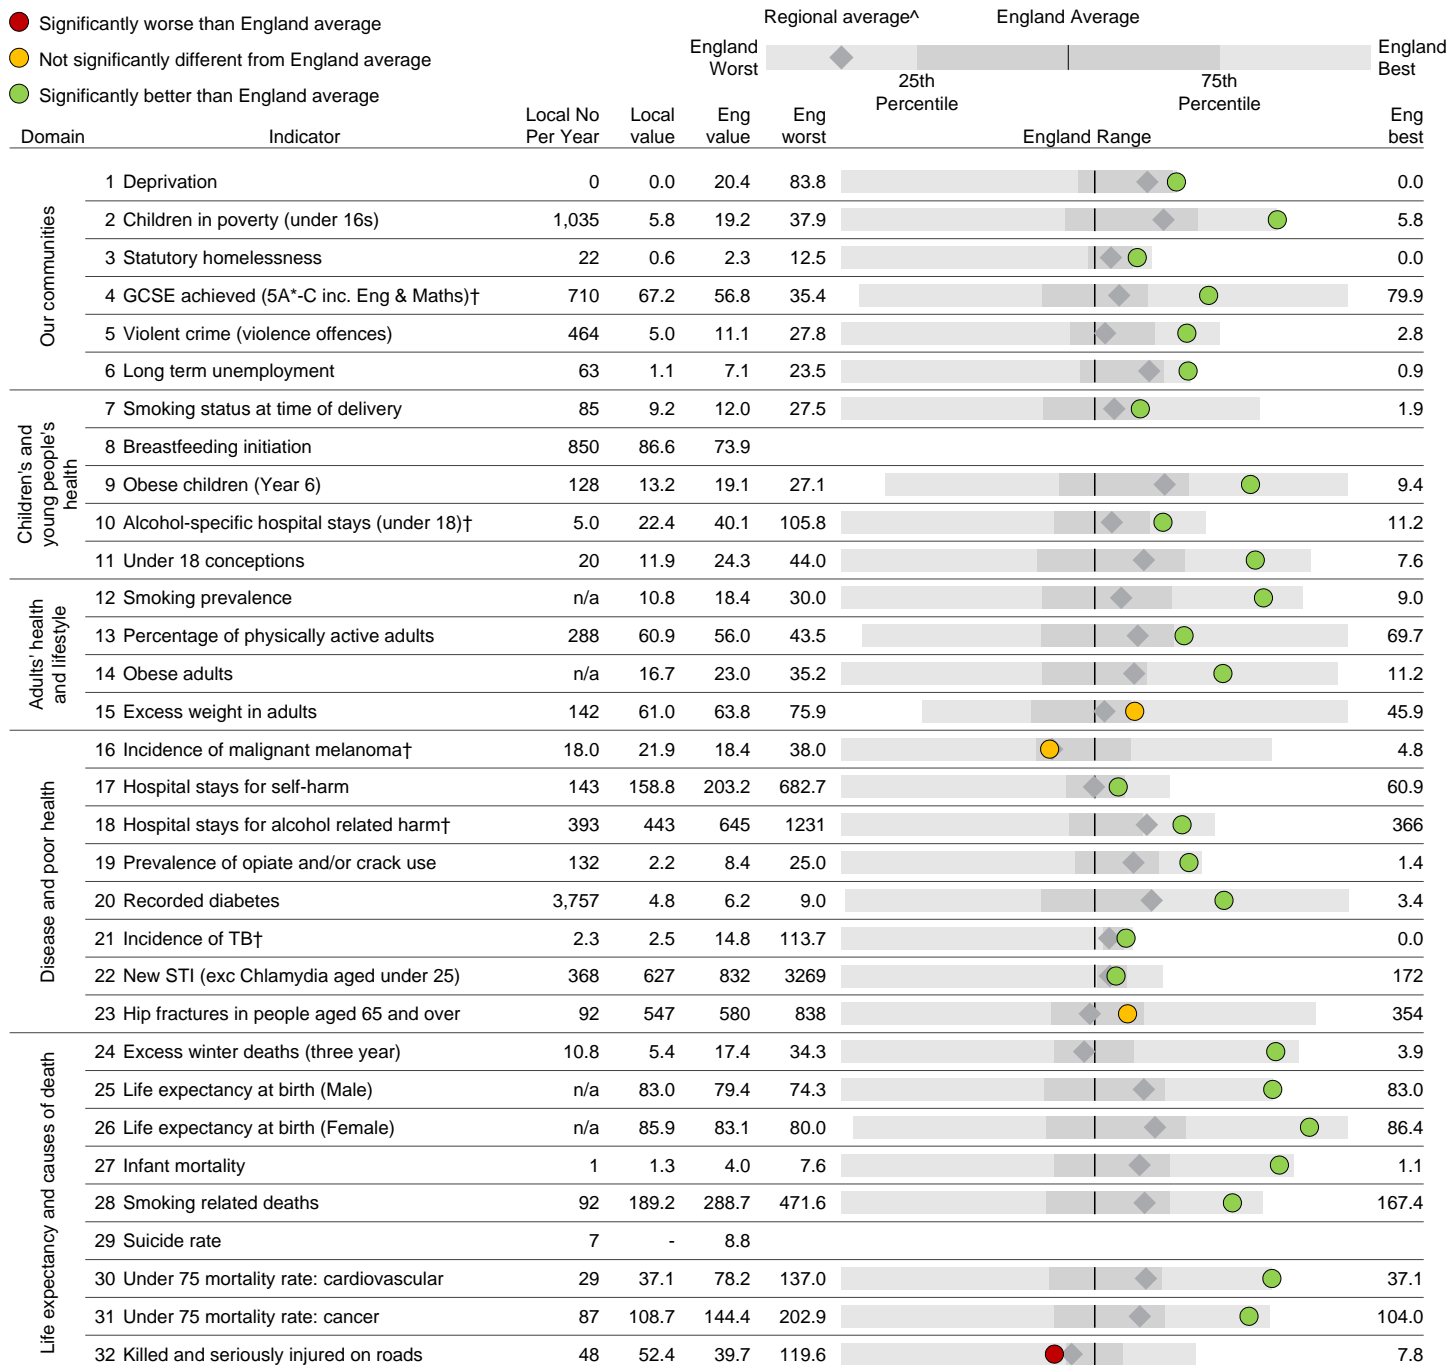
Significantly worse than England average
Not significantly different from England average
Significantly better than England average

Regional average^ England Average
England Worst England Best
25th Percentile 75th Percentile

| Domain | Indicator | Local No Per Year | Local value | Eng value | Eng worst | England Range | Eng best |
|---|---|---|---|---|---|---|---|
| Our communities | 1 Deprivation | 0 | 0.0 | 20.4 | 83.8 | | 0.0 |
| | 2 Children in poverty (under 16s) | 1,035 | 5.8 | 19.2 | 37.9 | | 5.8 |
| | 3 Statutory homelessness | 22 | 0.6 | 2.3 | 12.5 | | 0.0 |
| | 4 GCSE achieved (5A*-C inc. Eng & Maths)† | 710 | 67.2 | 56.8 | 35.4 | | 79.9 |
| | 5 Violent crime (violence offences) | 464 | 5.0 | 11.1 | 27.8 | | 2.8 |
| | 6 Long term unemployment | 63 | 1.1 | 7.1 | 23.5 | | 0.9 |
| Children's and young people's health | 7 Smoking status at time of delivery | 85 | 9.2 | 12.0 | 27.5 | | 1.9 |
| | 8 Breastfeeding initiation | 850 | 86.6 | 73.9 | | | |
| | 9 Obese children (Year 6) | 128 | 13.2 | 19.1 | 27.1 | | 9.4 |
| | 10 Alcohol-specific hospital stays (under 18)† | 5.0 | 22.4 | 40.1 | 105.8 | | 11.2 |
| | 11 Under 18 conceptions | 20 | 11.9 | 24.3 | 44.0 | | 7.6 |
| Adults' health and lifestyle | 12 Smoking prevalence | n/a | 10.8 | 18.4 | 30.0 | | 9.0 |
| | 13 Percentage of physically active adults | 288 | 60.9 | 56.0 | 43.5 | | 69.7 |
| | 14 Obese adults | n/a | 16.7 | 23.0 | 35.2 | | 11.2 |
| | 15 Excess weight in adults | 142 | 61.0 | 63.8 | 75.9 | | 45.9 |
| Disease and poor health | 16 Incidence of malignant melanoma† | 18.0 | 21.9 | 18.4 | 38.0 | | 4.8 |
| | 17 Hospital stays for self-harm | 143 | 158.8 | 203.2 | 682.7 | | 60.9 |
| | 18 Hospital stays for alcohol related harm† | 393 | 443 | 645 | 1231 | | 366 |
| | 19 Prevalence of opiate and/or crack use | 132 | 2.2 | 8.4 | 25.0 | | 1.4 |
| | 20 Recorded diabetes | 3,757 | 4.8 | 6.2 | 9.0 | | 3.4 |
| | 21 Incidence of TB† | 2.3 | 2.5 | 14.8 | 113.7 | | 0.0 |
| | 22 New STI (exc Chlamydia aged under 25) | 368 | 627 | 832 | 3269 | | 172 |
| | 23 Hip fractures in people aged 65 and over | 92 | 547 | 580 | 838 | | 354 |
| Life expectancy and causes of death | 24 Excess winter deaths (three year) | 10.8 | 5.4 | 17.4 | 34.3 | | 3.9 |
| | 25 Life expectancy at birth (Male) | n/a | 83.0 | 79.4 | 74.3 | | 83.0 |
| | 26 Life expectancy at birth (Female) | n/a | 85.9 | 83.1 | 80.0 | | 86.4 |
| | 27 Infant mortality | 1 | 1.3 | 4.0 | 7.6 | | 1.1 |
| | 28 Smoking related deaths | 92 | 189.2 | 288.7 | 471.6 | | 167.4 |
| | 29 Suicide rate | 7 | - | 8.8 | | | |
| | 30 Under 75 mortality rate: cardiovascular | 29 | 37.1 | 78.2 | 137.0 | | 37.1 |
| | 31 Under 75 mortality rate: cancer | 87 | 108.7 | 144.4 | 202.9 | | 104.0 |
| | 32 Killed and seriously injured on roads | 48 | 52.4 | 39.7 | 119.6 | | 7.8 |